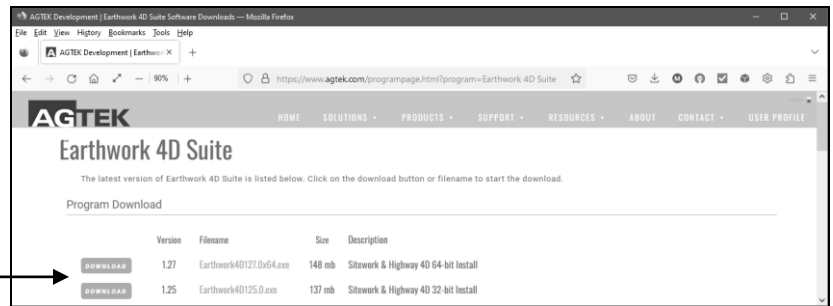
AGTEK Development | Earthwork 4D Suite Software Downloads — Mozilla Firefox

File Edit View History Bookmarks Tools Help

AGTEK Development | Earthwor ×  +

— | 90% | +

https://www.agtek.com/programpage.html?program=Earthwork 4D Suite

AGTEK

HOME  SOLUTIONS ▾  PRODUCTS ▾  SUPPORT ▾  RESOURCES ▾  ABOUT  CONTACT ▾  USER PROFILE

Earthwork 4D Suite

The latest version of Earthwork 4D Suite is listed below. Click on the download button or filename to start the download.

Program Download

| | Version | Filename | Size | Description |
|---|---|---|---|---|
| DOWNLOAD | 1.27 | Earthwork4D127.0x64.exe | 148 mb | Sitework & Highway 4D 64-bit Install |
| DOWNLOAD | 1.25 | Earthwork4D125.0.exe | 137 mb | Sitework & Highway 4D 32-bit Install |